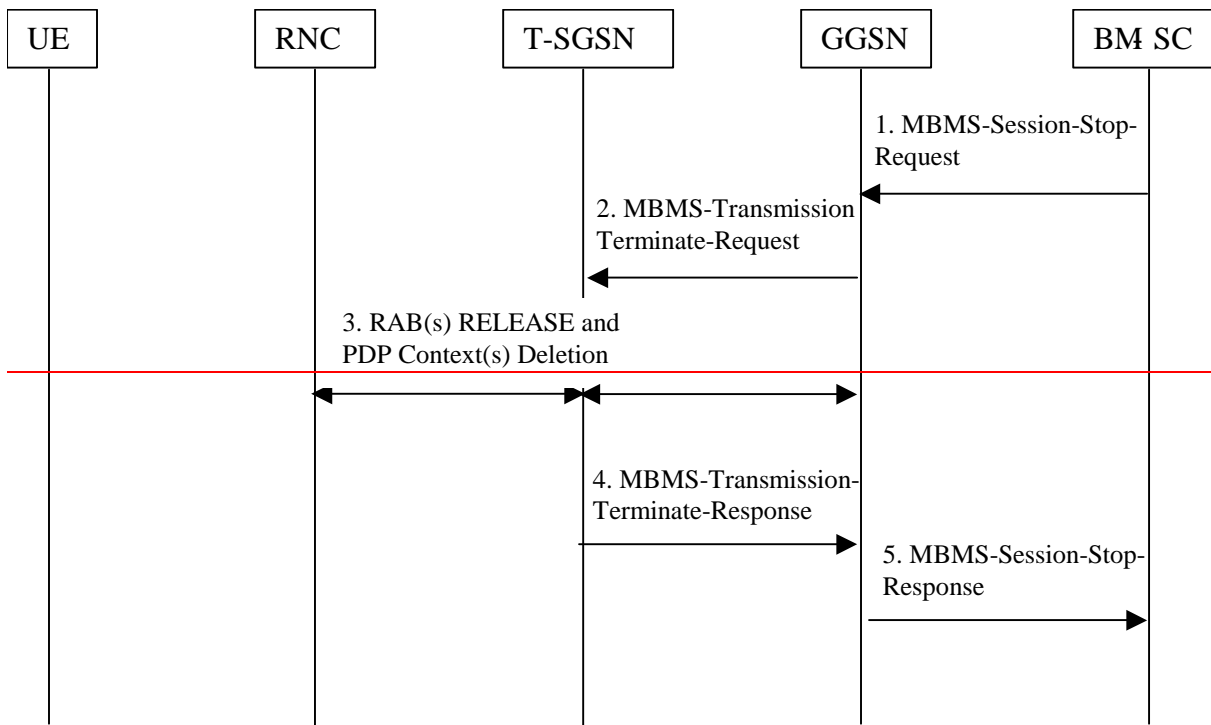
UE

RNC

T-SGSN

GGSN

BM SC

1. MBMS-Session-Stop-Request

2. MBMS-Transmission Terminate-Request

3. RAB(s) RELEASE and PDP Context(s) Deletion

4. MBMS-Transmission-Terminate-Response

5. MBMS-Session-Stop-Response